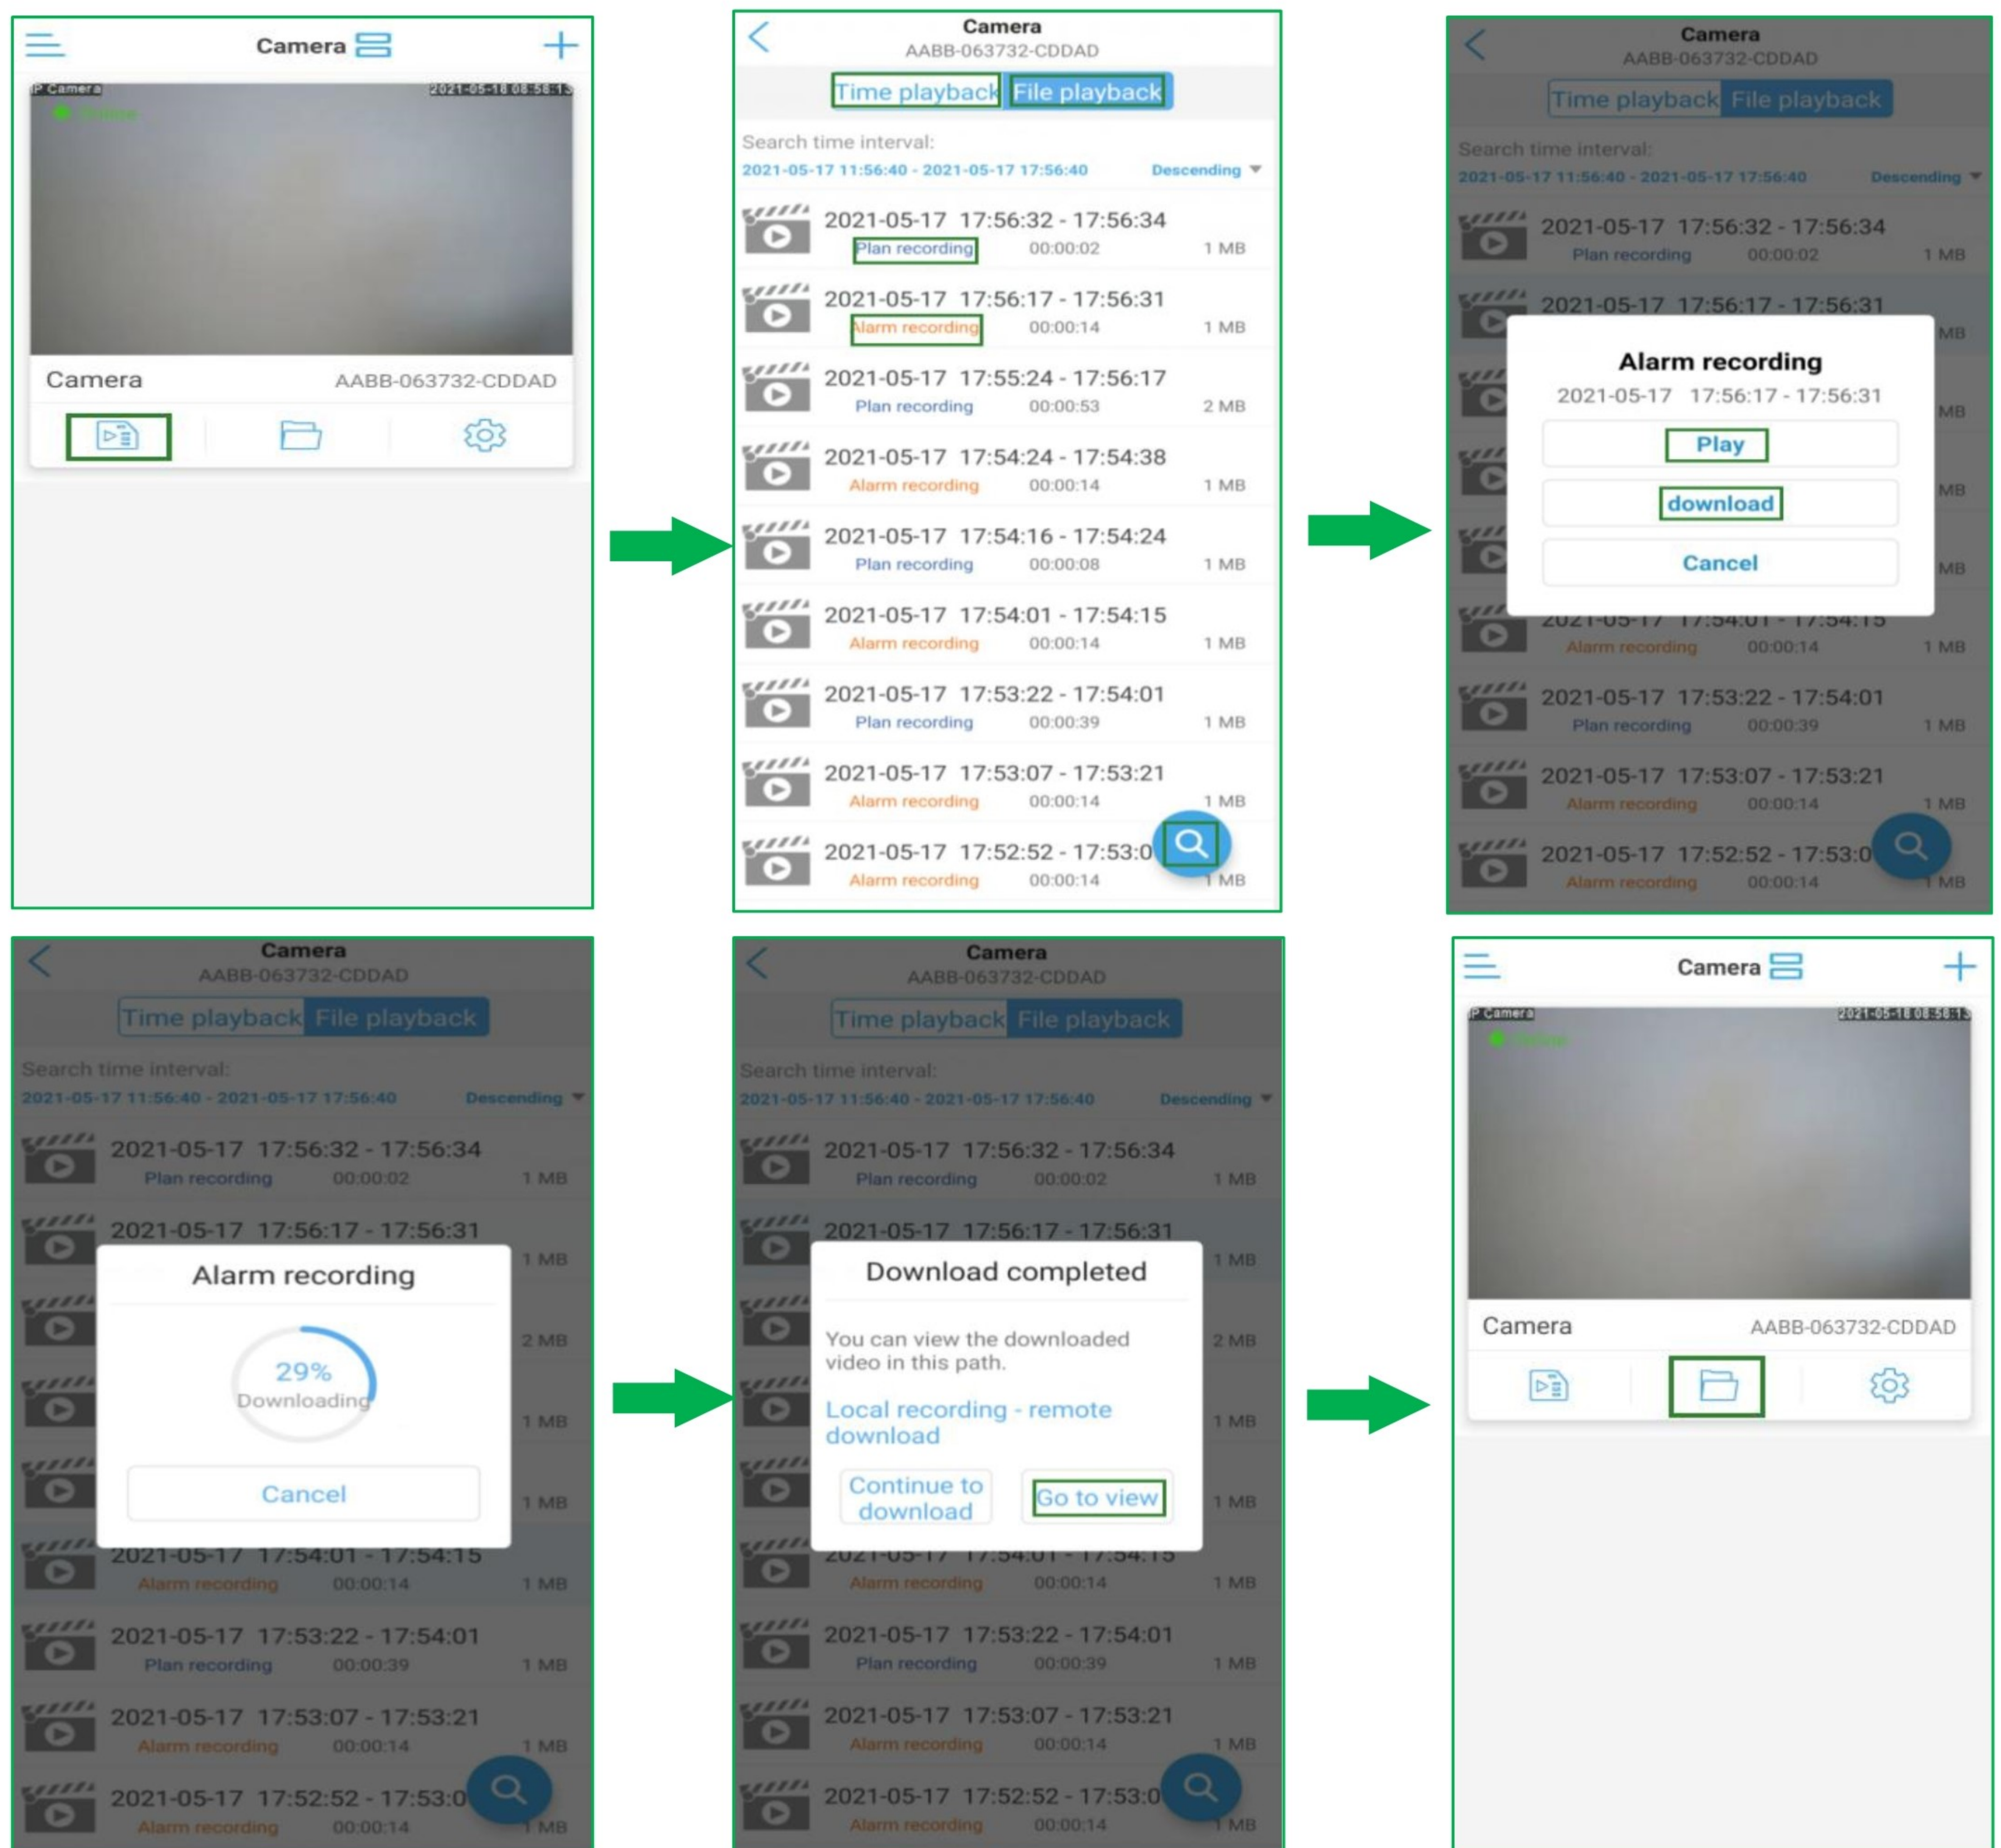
Camera

IP Camera 2021-05-18 08:58:13

Online

Camera AABB-063732-CDDAD

Camera
AABB-063732-CDDAD

Time playback File playback

Search time interval:
2021-05-17 11:56:40 - 2021-05-17 17:56:40 Descending

2021-05-17 17:56:32 - 17:56:34
Plan recording 00:00:02 1 MB

2021-05-17 17:56:17 - 17:56:31
Alarm recording 00:00:14 1 MB

2021-05-17 17:55:24 - 17:56:17
Plan recording 00:00:53 2 MB

2021-05-17 17:54:24 - 17:54:38
Alarm recording 00:00:14 1 MB

2021-05-17 17:54:16 - 17:54:24
Plan recording 00:00:08 1 MB

2021-05-17 17:54:01 - 17:54:15
Alarm recording 00:00:14 1 MB

2021-05-17 17:53:22 - 17:54:01
Plan recording 00:00:39 1 MB

2021-05-17 17:53:07 - 17:53:21
Alarm recording 00:00:14 1 MB

2021-05-17 17:52:52 - 17:53:0
Alarm recording 00:00:14 1 MB

Camera
AABB-063732-CDDAD

Time playback File playback

Alarm recording
2021-05-17 17:56:17 - 17:56:31
Play
download
Cancel

Camera
AABB-063732-CDDAD

Time playback File playback

Alarm recording
29%
Downloading
Cancel

Camera
AABB-063732-CDDAD

Time playback File playback

Download completed
You can view the downloaded video in this path.
Local recording - remote download
Continue to download
Go to view

Camera

IP Camera 2021-05-18 08:58:13

Online

Camera AABB-063732-CDDAD